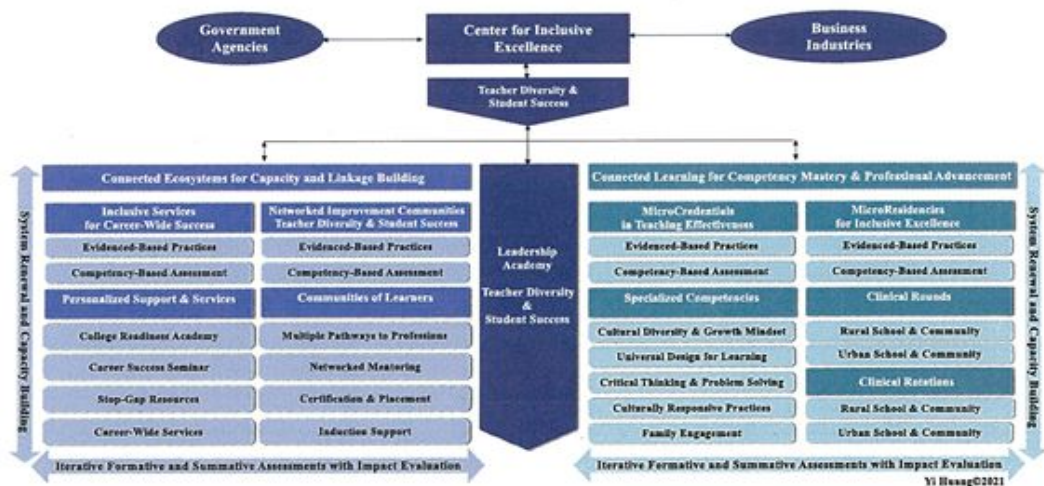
Government Agencies

Center for Inclusive Excellence

Business Industries

Teacher Diversity & Student Success

System Renewal and Capacity Building

Connected Ecosystems for Capacity and Linkage Building

Inclusive Services for Career-Wide Success

Evidenced-Based Practices

Competency-Based Assessment

Personalized Support & Services

College Readiness Academy

Career Success Seminar

Stop-Gap Resources

Career-Wide Services

Networked Improvement Communities Teacher Diversity & Student Success

Evidenced-Based Practices

Competency-Based Assessment

Communities of Learners

Multiple Pathways to Professions

Networked Mentoring

Certification & Placement

Induction Support

Iterative Formative and Summative Assessments with Impact Evaluation

Leadership Academy

Teacher Diversity & Student Success

Connected Learning for Competency Mastery & Professional Advancement

MicroCredentials in Teaching Effectiveness

Evidenced-Based Practices

Competency-Based Assessment

Specialized Competencies

Cultural Diversity & Growth Mindset

Universal Design for Learning

Critical Thinking & Problem Solving

Culturally Responsive Practices

Family Engagement

MicroResidencies for Inclusive Excellence

Evidenced-Based Practices

Competency-Based Assessment

Clinical Rounds

Rural School & Community

Urban School & Community

Clinical Rotations

Rural School & Community

Urban School & Community

System Renewal and Capacity Building

Iterative Formative and Summative Assessments with Impact Evaluation

Yi Huang©2021